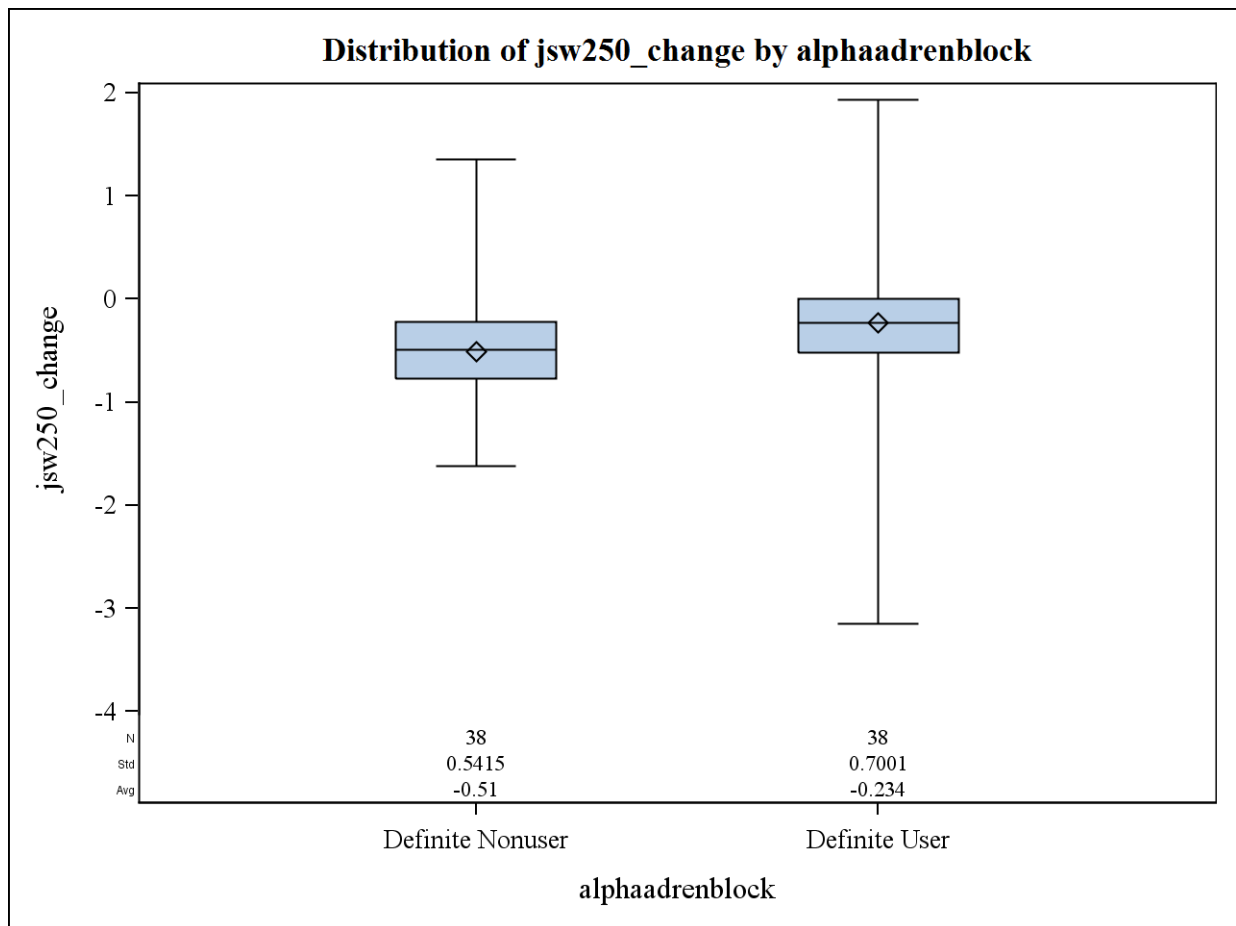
Distribution of jsw250_change by alphaadrenblock

jsw250_change

2
1
0
-1
-2
-3
-4

| | Definite Nonuser | Definite User |
|---|---|---|
| N | 38 | 38 |
| Std | 0.5415 | 0.7001 |
| Avg | -0.51 | -0.234 |

Definite Nonuser
Definite User

alphaadrenblock